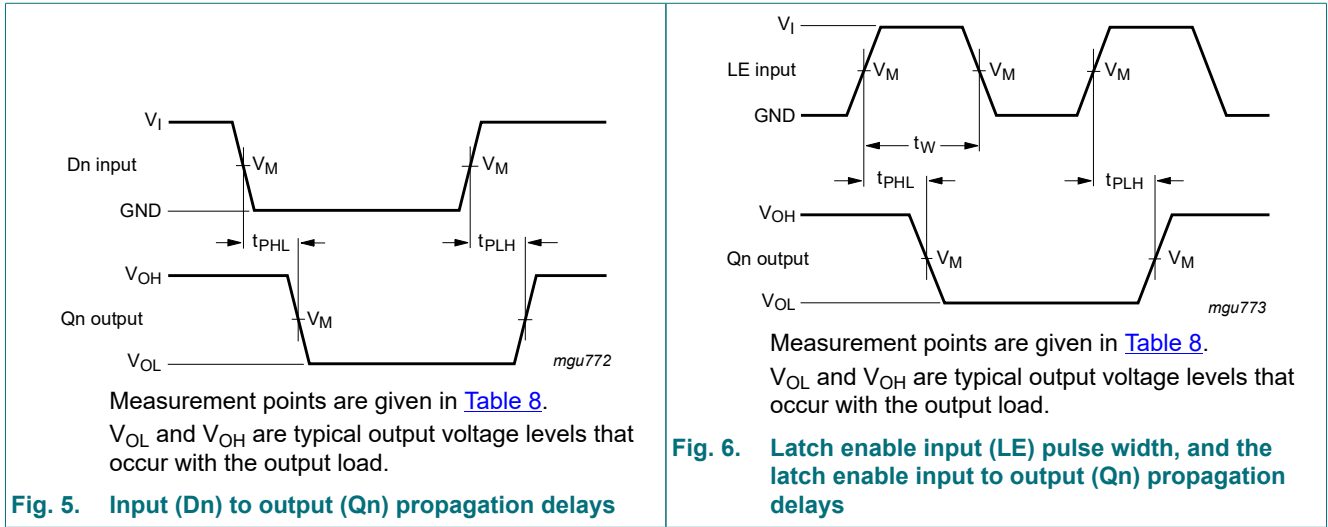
$V_I$

Dn input

$V_M$

$V_M$

GND

$t_{PHL}$

$t_{PLH}$

$V_{OH}$

Qn output

$V_M$

$V_{OL}$

mgu772

Measurement points are given in Table 8.

$V_{OL}$ and $V_{OH}$ are typical output voltage levels that occur with the output load.

Fig. 5. Input (Dn) to output (Qn) propagation delays

$V_I$

LE input

$V_M$

$V_M$

$V_M$

GND

$t_W$

$t_{PHL}$

$t_{PLH}$

$V_{OH}$

Qn output

$V_M$

$V_M$

$V_{OL}$

mgu773

Measurement points are given in Table 8.

$V_{OL}$ and $V_{OH}$ are typical output voltage levels that occur with the output load.

Fig. 6. Latch enable input (LE) pulse width, and the latch enable input to output (Qn) propagation delays